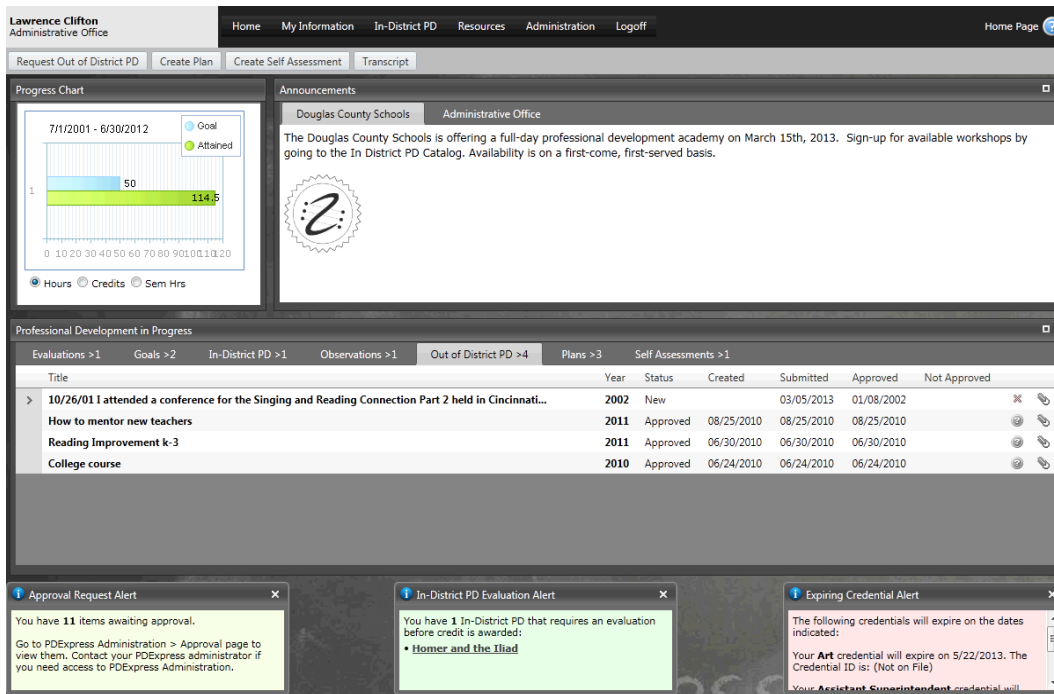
Lawrence Clifton
Administrative Office

Home My Information In-District PD Resources Administration Logoff

Home Page

Request Out of District PD Create Plan Create Self Assessment Transcript

Progress Chart

7/1/2001 - 6/30/2012

Goal
Attained

1

50

114.5

0 10 20 30 40 50 60 70 80 90 100 110 120

Hours Credits Sem Hrs

Announcements

Douglas County Schools Administrative Office

The Douglas County Schools is offering a full-day professional development academy on March 15th, 2013. Sign-up for available workshops by going to the In District PD Catalog. Availability is on a first-come, first-served basis.

Professional Development in Progress

Evaluations >1 Goals >2 In-District PD >1 Observations >1 Out of District PD >4 Plans >3 Self Assessments >1

| | Title | Year | Status | Created | Submitted | Approved | Not Approved |
|---|---|---|---|---|---|---|---|
| > | 10/26/01 I attended a conference for the Singing and Reading Connection Part 2 held in Cincinnati... | 2002 | New | | 03/05/2013 | 01/08/2002 | |
| | How to mentor new teachers | 2011 | Approved | 08/25/2010 | 08/25/2010 | 08/25/2010 | |
| | Reading Improvement k-3 | 2011 | Approved | 06/30/2010 | 06/30/2010 | 06/30/2010 | |
| | College course | 2010 | Approved | 06/24/2010 | 06/24/2010 | 06/24/2010 | |

Approval Request Alert
You have 11 items awaiting approval.
Go to PDExpress Administration > Approval page to view them. Contact your PDExpress administrator if you need access to PDExpress Administration.

In-District PD Evaluation Alert
You have 1 In-District PD that requires an evaluation before credit is awarded:
• Homer and the Iliad

Expiring Credential Alert
The following credentials will expire on the dates indicated:
Your Art credential will expire on 5/22/2013. The Credential ID is: (Not on File)
Your Assistant Superintendent credential will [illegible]